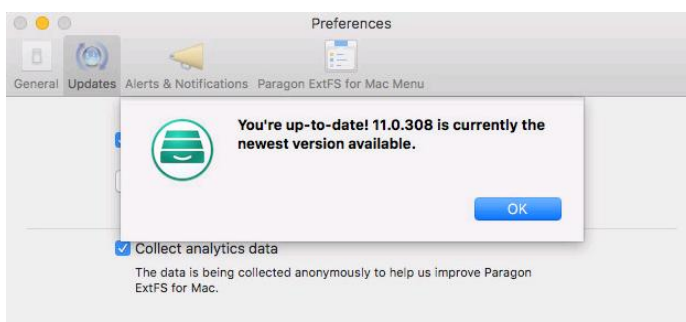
Preferences

General Updates Alerts & Notifications Paragon ExtFS for Mac Menu

You're up-to-date! 11.0.308 is currently the newest version available.

OK

Collect analytics data

The data is being collected anonymously to help us improve Paragon ExtFS for Mac.